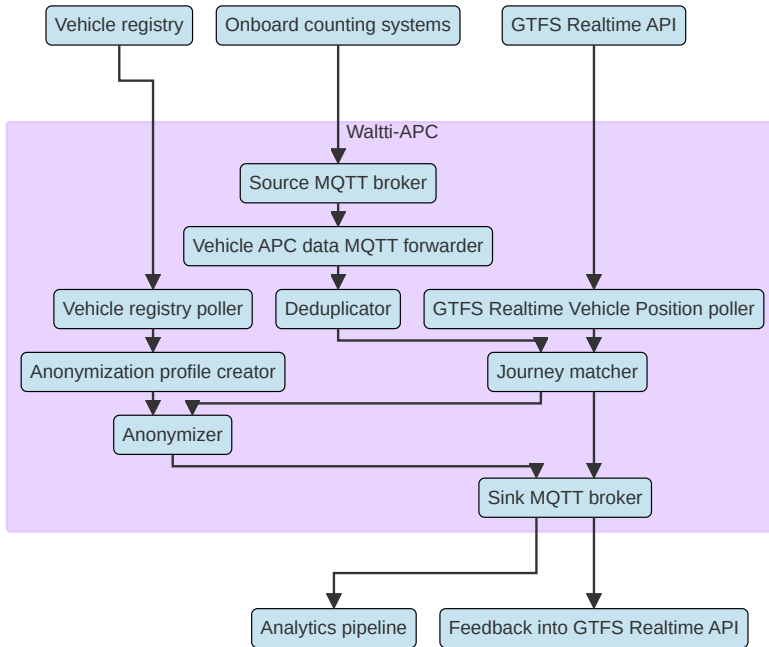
Vehicle registry

Onboard counting systems

GTFS Realtime API

Waltti-APC

Source MQTT broker

Vehicle APC data MQTT forwarder

Vehicle registry poller

Deduplicator

GTFS Realtime Vehicle Position poller

Anonymization profile creator

Journey matcher

Anonymizer

Sink MQTT broker

Analytics pipeline

Feedback into GTFS Realtime API